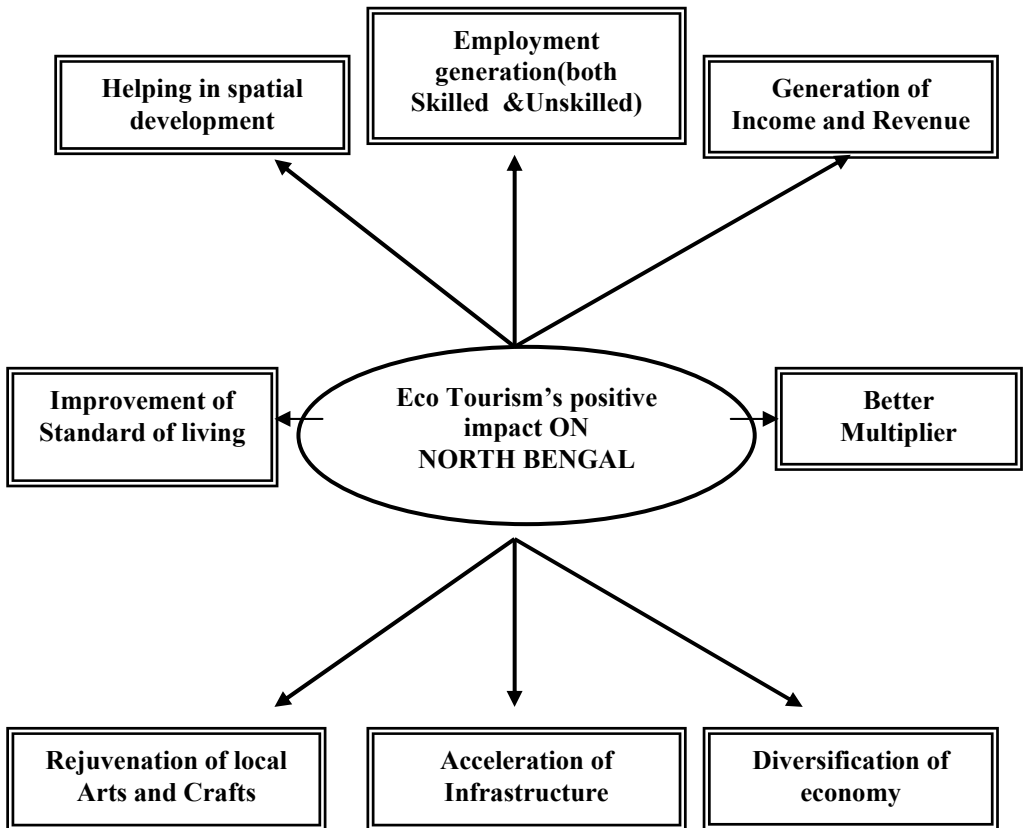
Helping in spatial development

Employment generation(both Skilled &Unskilled)

Generation of Income and Revenue

Improvement of Standard of living

Eco Tourism's positive impact ON NORTH BENGAL

Better Multiplier

Rejuvenation of local Arts and Crafts

Acceleration of Infrastructure

Diversification of economy